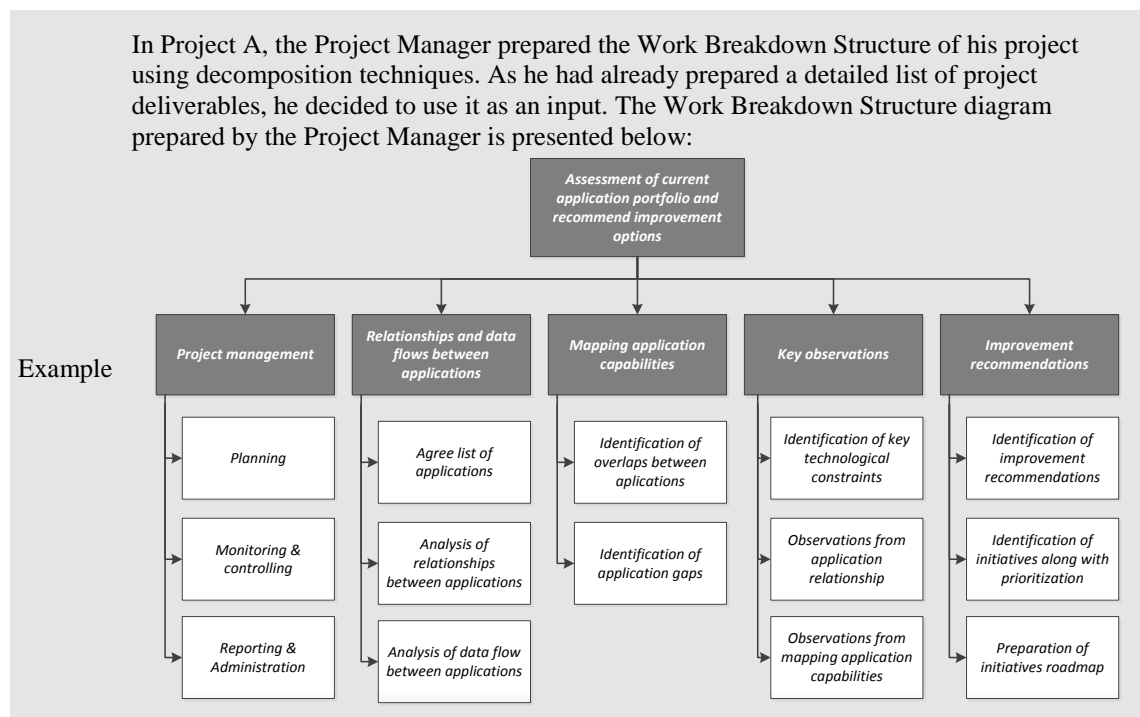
In Project A, the Project Manager prepared the Work Breakdown Structure of his project using decomposition techniques. As he had already prepared a detailed list of project deliverables, he decided to use it as an input. The Work Breakdown Structure diagram prepared by the Project Manager is presented below:

Example

Assessment of current application portfolio and recommend improvement options

Project management
Planning
Monitoring & controlling
Reporting & Administration

Relationships and data flows between applications
Agree list of applications
Analysis of relationships between applications
Analysis of data flow between applications

Mapping application capabilities
Identification of overlaps between aplications
Identification of application gaps

Key observations
Identification of key technological constraints
Observations from application relationship
Observations from mapping application capabilities

Improvement recommendations
Identification of improvement recommendations
Identification of initiatives along with prioritization
Preparation of initiatives roadmap